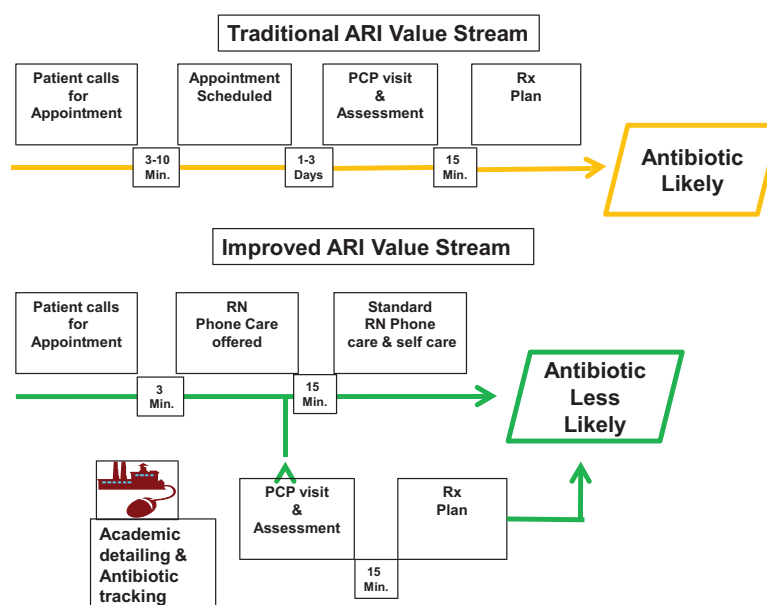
Traditional ARI Value Stream

Patient calls for Appointment

Appointment Scheduled

PCP visit & Assessment

Rx Plan

3-10 Min.

1-3 Days

15 Min.

Antibiotic Likely

Improved ARI Value Stream

Patient calls for Appointment

RN Phone Care offered

Standard RN Phone care & self care

3 Min.

15 Min.

Antibiotic Less Likely

PCP visit & Assessment

Rx Plan

15 Min.

Academic detailing & Antibiotic tracking